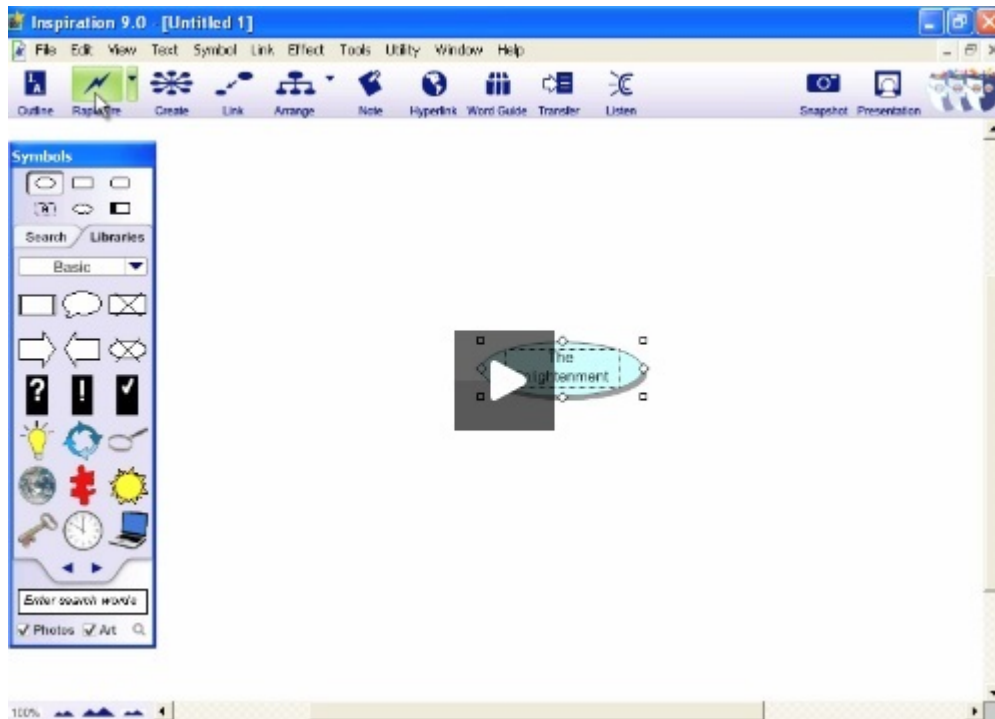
Inspiration 9.0 - [Untitled 1]

File Edit View Text Symbol Link Effect Tools Utility Window Help

Outline RapidFire Create Link Arrange Note Hyperlink Word Guide Transfer Listen Snapshot Presentation

Symbols

Search Libraries

Basic

?

!

Enter search words

Photos Art

The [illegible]ightenment

100%